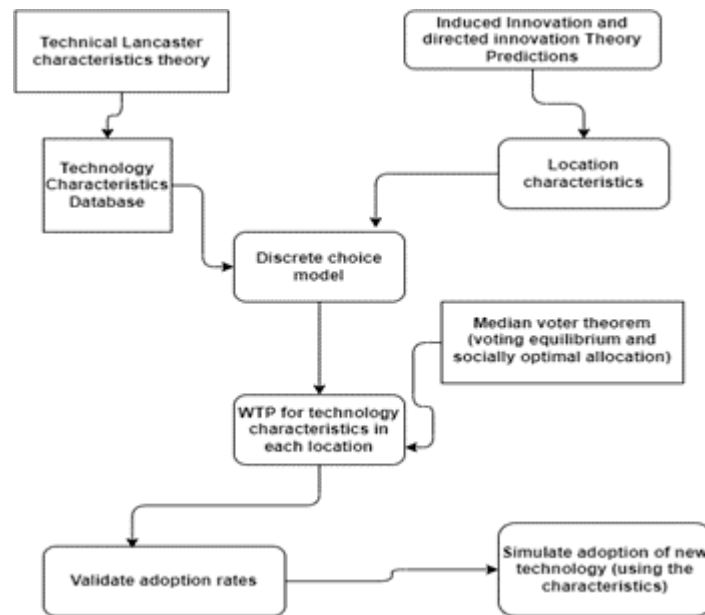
Technical Lancaster characteristics theory

Induced Innovation and directed innovation Theory Predictions

Technology Characteristics Database

Location characteristics

Discrete choice model

Median voter theorem (voting equilibrium and socially optimal allocation)

WTP for technology characteristics in each location

Validate adoption rates

Simulate adoption of new technology (using the characteristics)